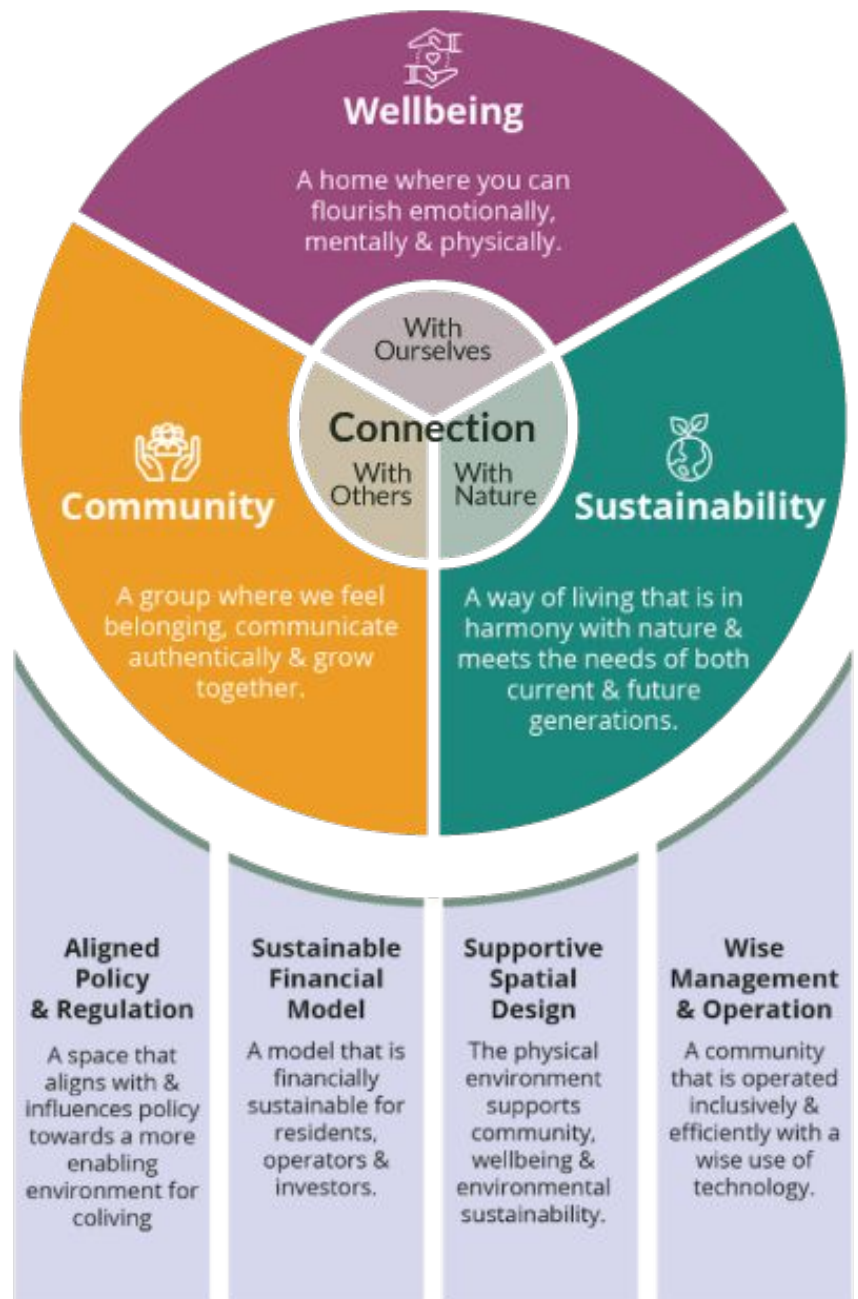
Wellbeing

A home where you can flourish emotionally, mentally & physically.

With Ourselves

Connection

With Others

With Nature

Community

A group where we feel belonging, communicate authentically & grow together.

Sustainability

A way of living that is in harmony with nature & meets the needs of both current & future generations.

Aligned Policy & Regulation

A space that aligns with & influences policy towards a more enabling environment for coliving

Sustainable Financial Model

A model that is financially sustainable for residents, operators & investors.

Supportive Spatial Design

The physical environment supports community, wellbeing & environmental sustainability.

Wise Management & Operation

A community that is operated inclusively & efficiently with a wise use of technology.